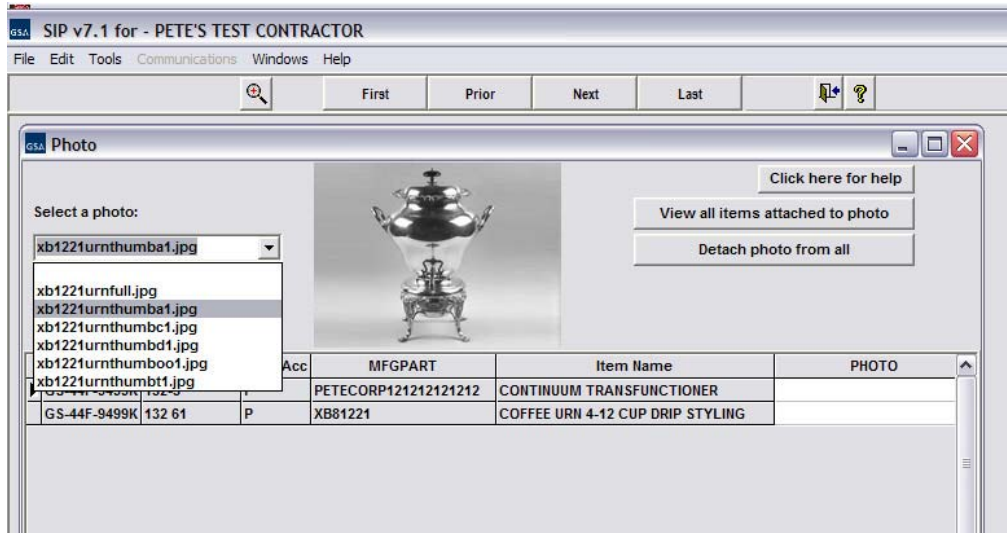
GSA SIP v7.1 for - PETE'S TEST CONTRACTOR

File Edit Tools Communications Windows Help

First Prior Next Last

GSA Photo

Select a photo:

xb1221urnthumba1.jpg

xb1221urnfull.jpg
xb1221urnthumba1.jpg
xb1221urnthumbc1.jpg
xb1221urnthumbd1.jpg
xb1221urnthumboo1.jpg
xb1221urnthumbt1.jpg

Click here for help

View all items attached to photo

Detach photo from all

| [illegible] | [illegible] | Acc | MFGPART | Item Name | PHOTO |
|---|---|---|---|---|---|
| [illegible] | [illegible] | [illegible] | PETECORP121212121212 | CONTINUUM TRANSFUNCTIONER | |
| GS-44F-9499K | 132 61 | P | XB81221 | COFFEE URN 4-12 CUP DRIP STYLING | |